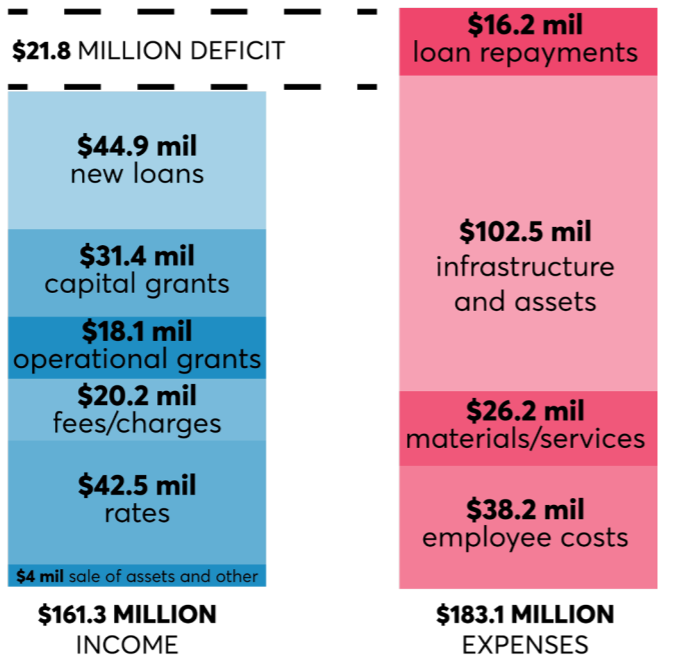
$21.8 MILLION DEFICIT

$16.2 mil
loan repayments

$44.9 mil
new loans

$31.4 mil
capital grants

$18.1 mil
operational grants

$20.2 mil
fees/charges

$42.5 mil
rates

$4 mil sale of assets and other

$102.5 mil
infrastructure and assets

$26.2 mil
materials/services

$38.2 mil
employee costs

$161.3 MILLION
INCOME

$183.1 MILLION
EXPENSES